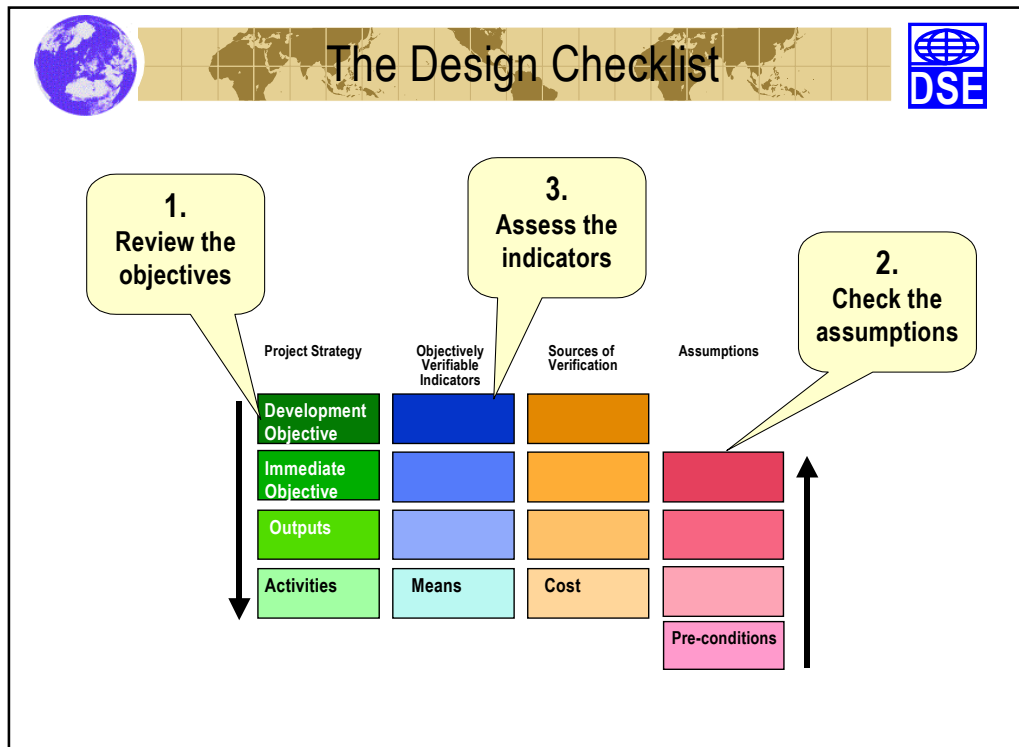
The Design Checklist

DSE

1.
Review the objectives

3.
Assess the indicators

2.
Check the assumptions

Project Strategy

Objectively Verifiable Indicators

Sources of Verification

Assumptions

Development Objective

Immediate Objective

Outputs

Activities

Means

Cost

Pre-conditions